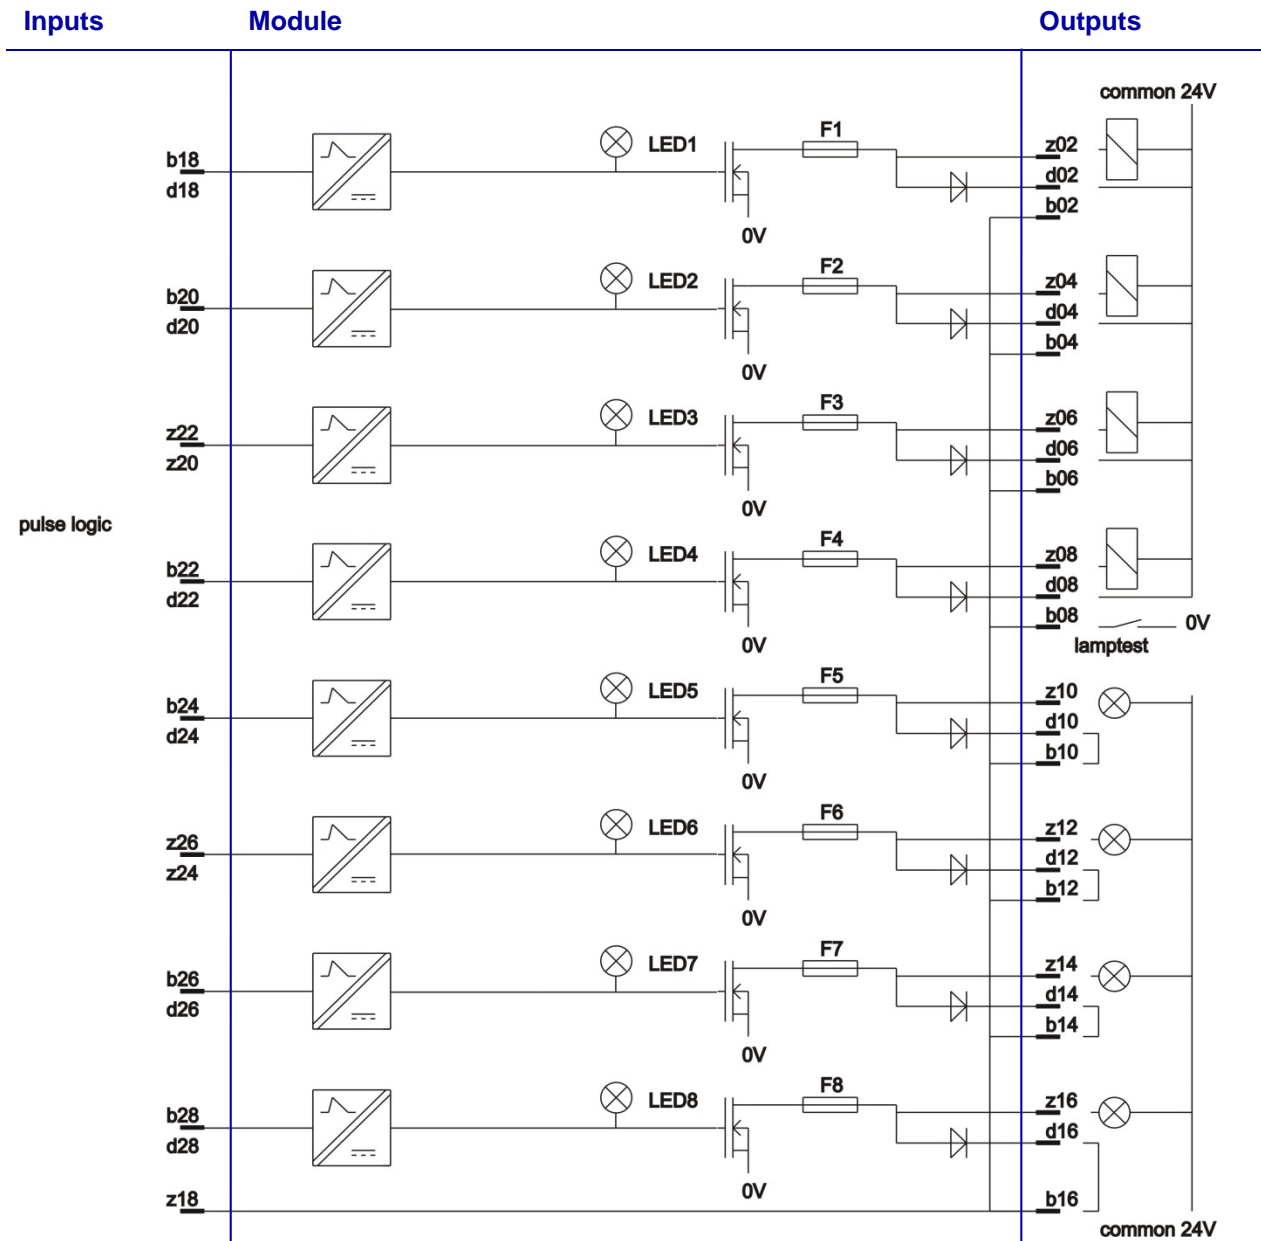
Inputs Module Outputs

common 24V

pulse logic

b18
d18
LED1
F1
0V
z02
d02
b02

b20
d20
LED2
F2
0V
z04
d04
b04

z22
z20
LED3
F3
0V
z06
d06
b06

b22
d22
LED4
F4
0V
z08
d08
b08
0V
lamptest

b24
d24
LED5
F5
0V
z10
d10
b10

z26
z24
LED6
F6
0V
z12
d12
b12

b26
d26
LED7
F7
0V
z14
d14
b14

b28
d28
LED8
F8
0V
z16
d16

z18
b16

common 24V